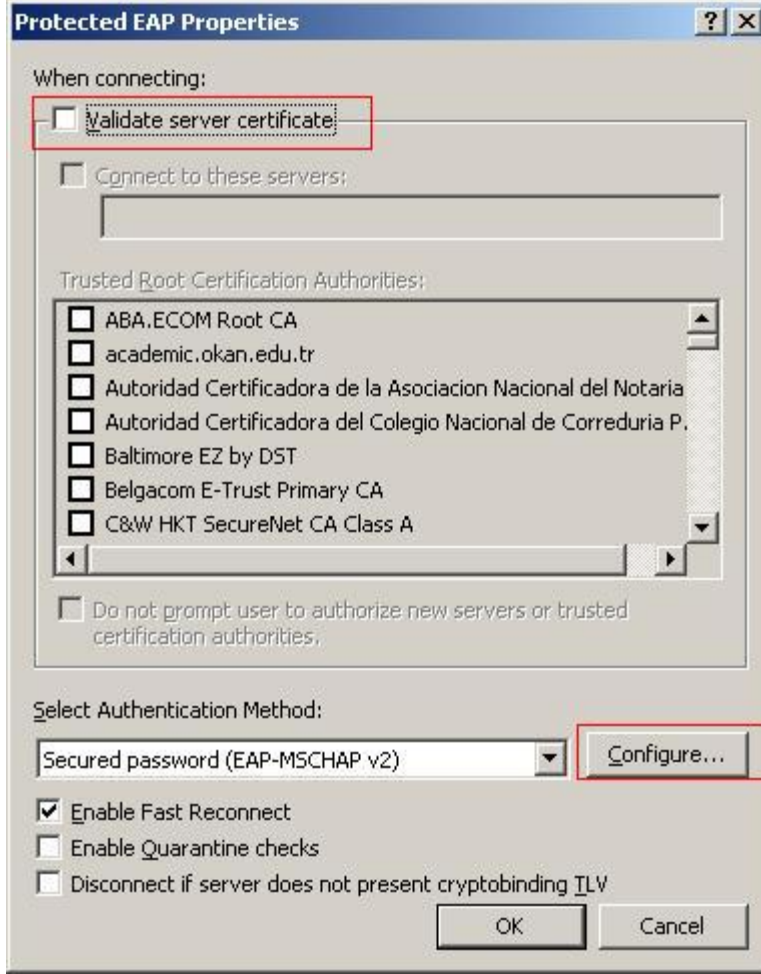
Protected EAP Properties

?
X

When connecting:

Validate server certificate

Connect to these servers:

Trusted Root Certification Authorities:

ABA.ECOM Root CA
academic.okan.edu.tr
Autoridad Certificadora de la Asociacion Nacional del Notaria
Autoridad Certificadora del Colegio Nacional de Correduria P.
Baltimore EZ by DST
Belgacom E-Trust Primary CA
C&W HKT SecureNet CA Class A

Do not prompt user to authorize new servers or trusted certification authorities.

Select Authentication Method:

Secured password (EAP-MSCHAP v2)

Configure...

Enable Fast Reconnect
Enable Quarantine checks
Disconnect if server does not present cryptobinding TLV

OK
Cancel